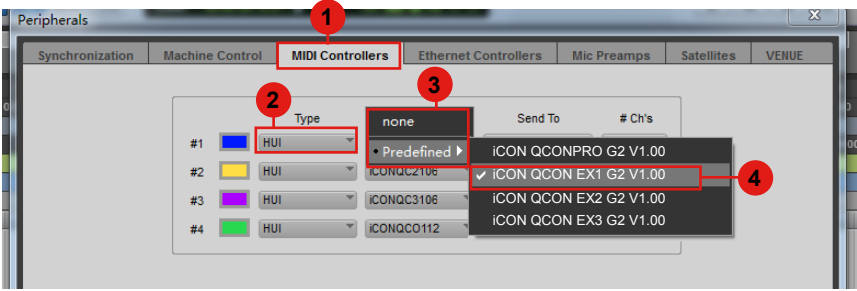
Peripherals

1

Synchronization | Machine Control | MIDI Controllers | Ethernet Controllers | Mic Preamps | Satellites | VENUE

2

3

Type

Send To

# Ch's

none

#1 HUI

• Predefined

iCON QCONPRO G2 V1.00

#2 HUI iCONQC2106

✔ iCON QCON EX1 G2 V1.00

4

#3 HUI iCONQC3106

iCON QCON EX2 G2 V1.00

#4 HUI iCONQCO112

iCON QCON EX3 G2 V1.00